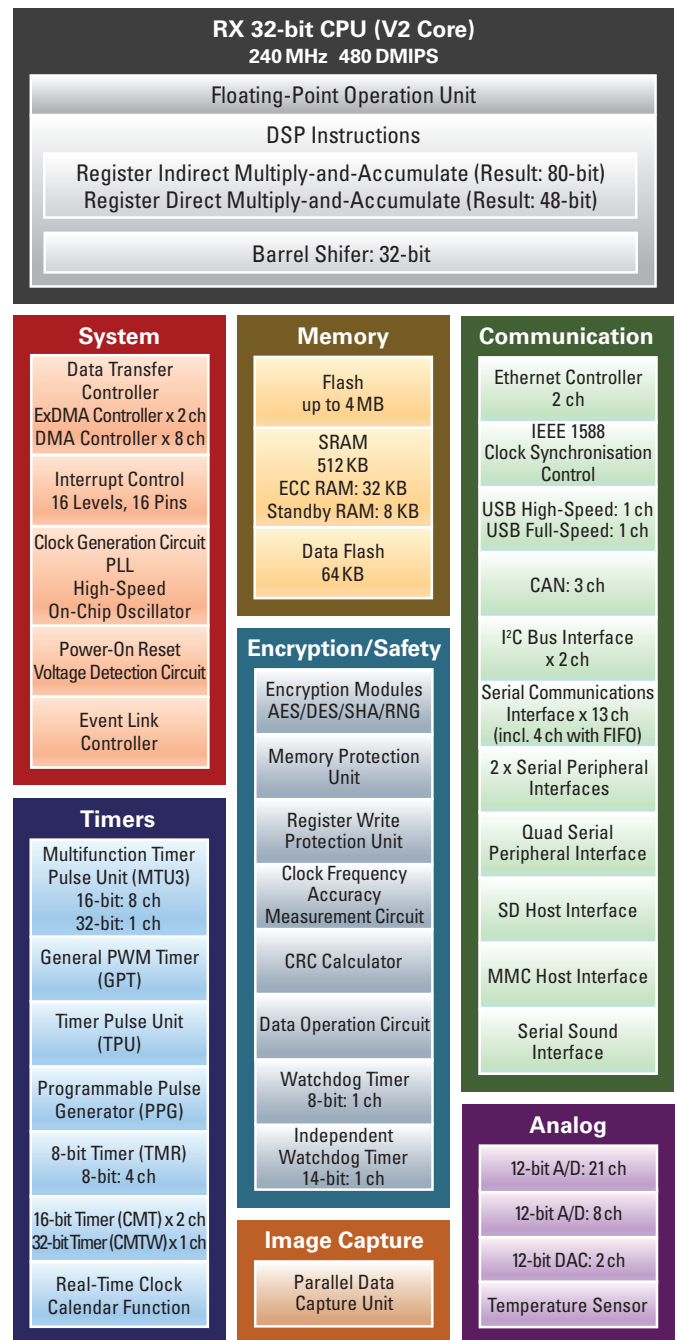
RX 32-bit CPU (V2 Core)
240 MHz 480 DMIPS

Floating-Point Operation Unit

DSP Instructions

Register Indirect Multiply-and-Accumulate (Result: 80-bit)
Register Direct Multiply-and-Accumulate (Result: 48-bit)

Barrel Shifer: 32-bit

System

Data Transfer Controller
ExDMA Controller x 2 ch
DMA Controller x 8 ch

Interrupt Control
16 Levels, 16 Pins

Clock Generation Circuit
PLL
High-Speed On-Chip Oscillator

Power-On Reset
Voltage Detection Circuit

Event Link Controller

Timers

Multifunction Timer Pulse Unit (MTU3)
16-bit: 8 ch
32-bit: 1 ch

General PWM Timer (GPT)

Timer Pulse Unit (TPU)

Programmable Pulse Generator (PPG)

8-bit Timer (TMR)
8-bit: 4 ch

16-bit Timer (CMT) x 2 ch
32-bit Timer (CMTW) x 1 ch

Real-Time Clock Calendar Function

Memory

Flash
up to 4 MB

SRAM
512 KB
ECC RAM: 32 KB
Standby RAM: 8 KB

Data Flash
64 KB

Encryption/Safety

Encryption Modules
AES/DES/SHA/RNG

Memory Protection Unit

Register Write Protection Unit

Clock Frequency Accuracy Measurement Circuit

CRC Calculator

Data Operation Circuit

Watchdog Timer
8-bit: 1 ch

Independent Watchdog Timer
14-bit: 1 ch

Image Capture

Parallel Data Capture Unit

Communication

Ethernet Controller
2 ch

IEEE 1588
Clock Synchronisation Control

USB High-Speed: 1 ch
USB Full-Speed: 1 ch

CAN: 3 ch

I$^2$C Bus Interface
x 2 ch

Serial Communications Interface x 13 ch
(incl. 4 ch with FIFO)

2 x Serial Peripheral Interfaces

Quad Serial Peripheral Interface

SD Host Interface

MMC Host Interface

Serial Sound Interface

Analog

12-bit A/D: 21 ch

12-bit A/D: 8 ch

12-bit DAC: 2 ch

Temperature Sensor